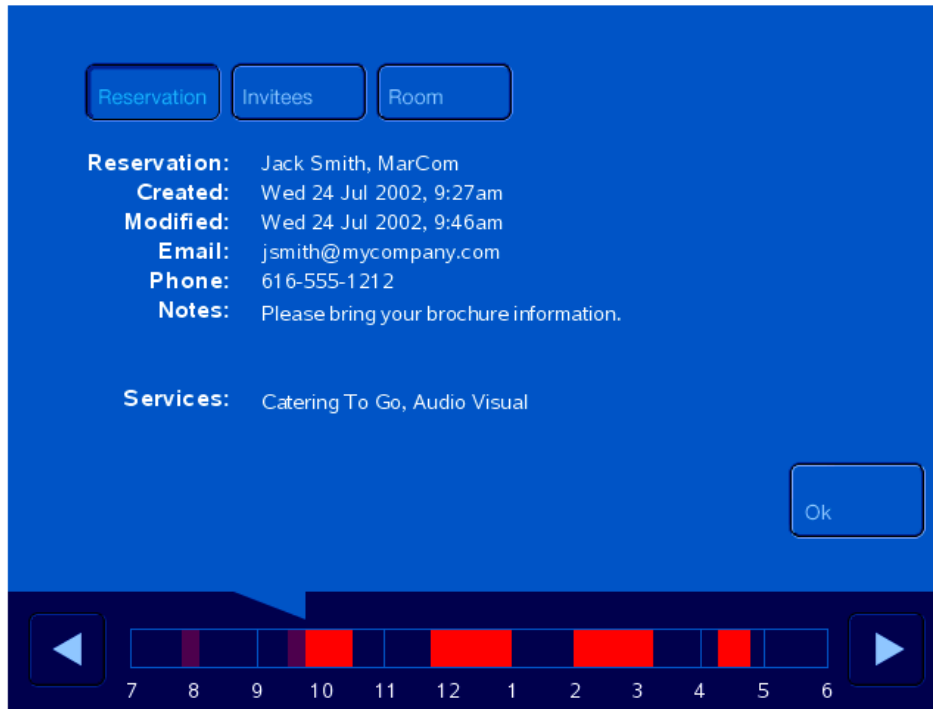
Reservation Invitees Room

Reservation: Jack Smith, MarCom
Created: Wed 24 Jul 2002, 9:27am
Modified: Wed 24 Jul 2002, 9:46am
Email: jsmith@mycompany.com
Phone: 616-555-1212
Notes: Please bring your brochure information.

Services: Catering To Go, Audio Visual

Ok

7 8 9 10 11 12 1 2 3 4 5 6